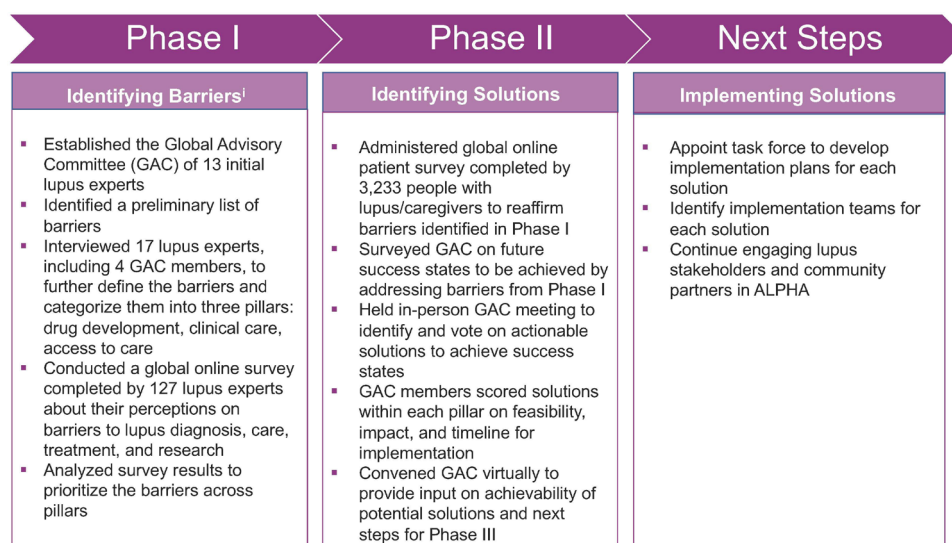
Phase I

Identifying Barriers$^{i}$

- Established the Global Advisory Committee (GAC) of 13 initial lupus experts
- Identified a preliminary list of barriers
- Interviewed 17 lupus experts, including 4 GAC members, to further define the barriers and categorize them into three pillars: drug development, clinical care, access to care
- Conducted a global online survey completed by 127 lupus experts about their perceptions on barriers to lupus diagnosis, care, treatment, and research
- Analyzed survey results to prioritize the barriers across pillars

Phase II

Identifying Solutions

- Administered global online patient survey completed by 3,233 people with lupus/caregivers to reaffirm barriers identified in Phase I
- Surveyed GAC on future success states to be achieved by addressing barriers from Phase I
- Held in-person GAC meeting to identify and vote on actionable solutions to achieve success states
- GAC members scored solutions within each pillar on feasibility, impact, and timeline for implementation
- Convened GAC virtually to provide input on achievability of potential solutions and next steps for Phase III

Next Steps

Implementing Solutions

- Appoint task force to develop implementation plans for each solution
- Identify implementation teams for each solution
- Continue engaging lupus stakeholders and community partners in ALPHA